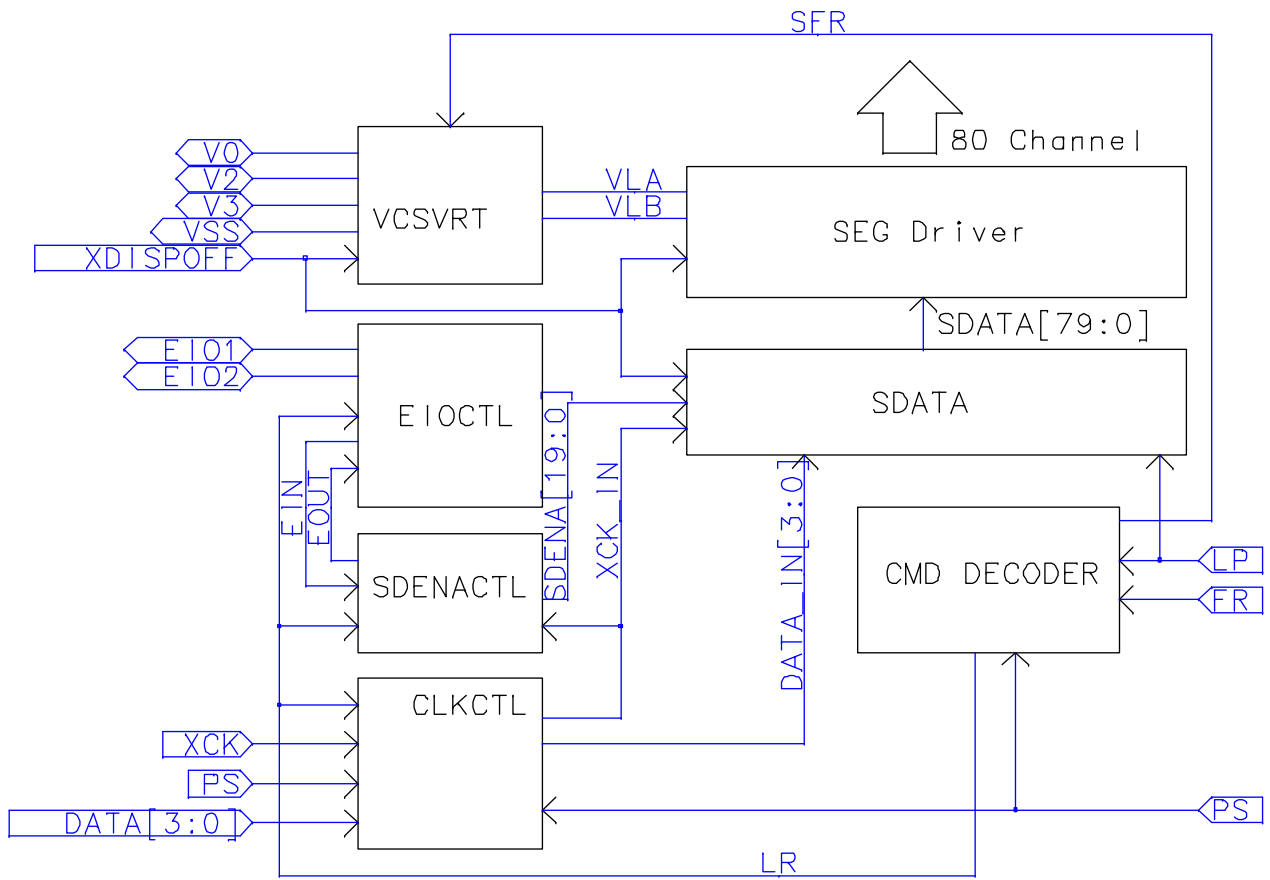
SFR

80 Channel

V0
V2
V3
VSS
XDISPOFF

VCSVRT

VLA
VLB

SEG Driver

SDATA[79:0]

EIO1
EIO2

EIOCTL

SDATA

SDENA[19:0]

XCK_IN

DATA_IN[3:0]

EIN
EOUT

SDENACTL

CMD DECODER

LP
FR

CLKCTL

XCK
PS
DATA[3:0]

PS

LR